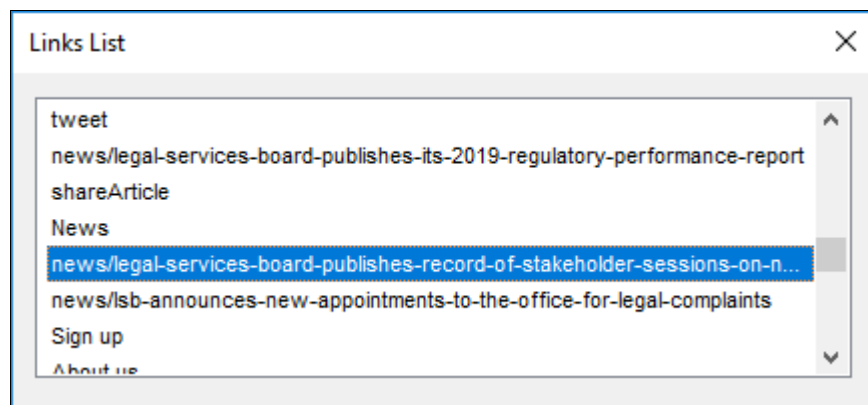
Links List

tweet
news/legal-services-board-publishes-its-2019-regulatory-performance-report
shareArticle
News
news/legal-services-board-publishes-record-of-stakeholder-sessions-on-n...
news/lsb-announces-new-appointments-to-the-office-for-legal-complaints
Sign up
About us